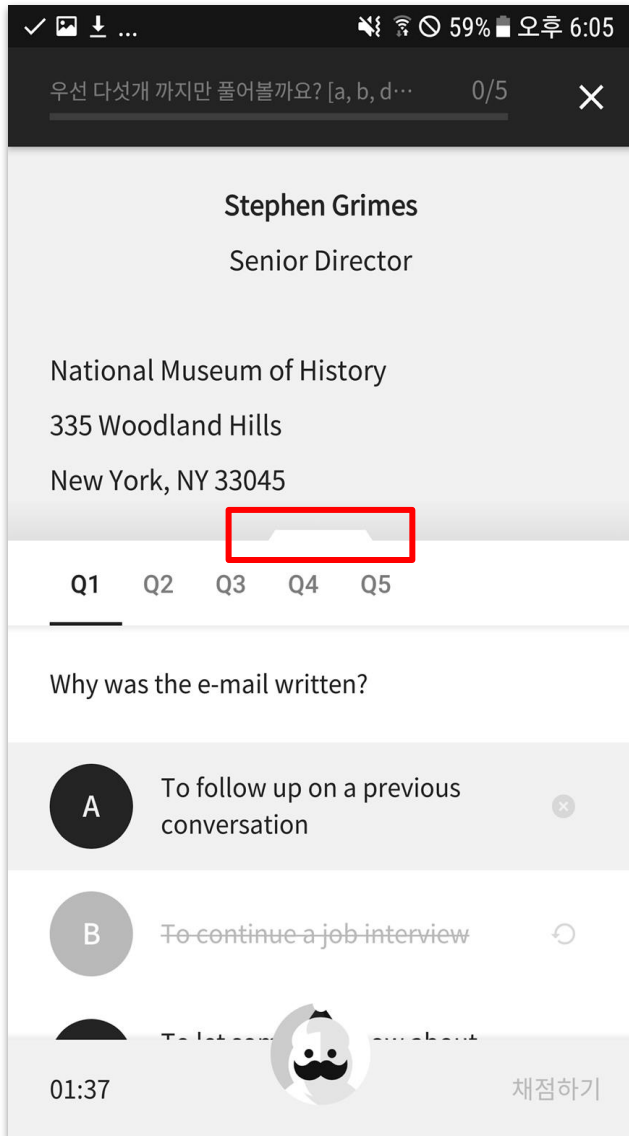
59% 오후 6:05

우선 다섯개 까지만 풀어볼까요? [a, b, d··· 0/5

Stephen Grimes

Senior Director

National Museum of History

335 Woodland Hills

New York, NY 33045

Q1 Q2 Q3 Q4 Q5

Why was the e-mail written?

A To follow up on a previous conversation

B ~~To continue a job interview~~

To let so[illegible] ow about

01:37

채점하기